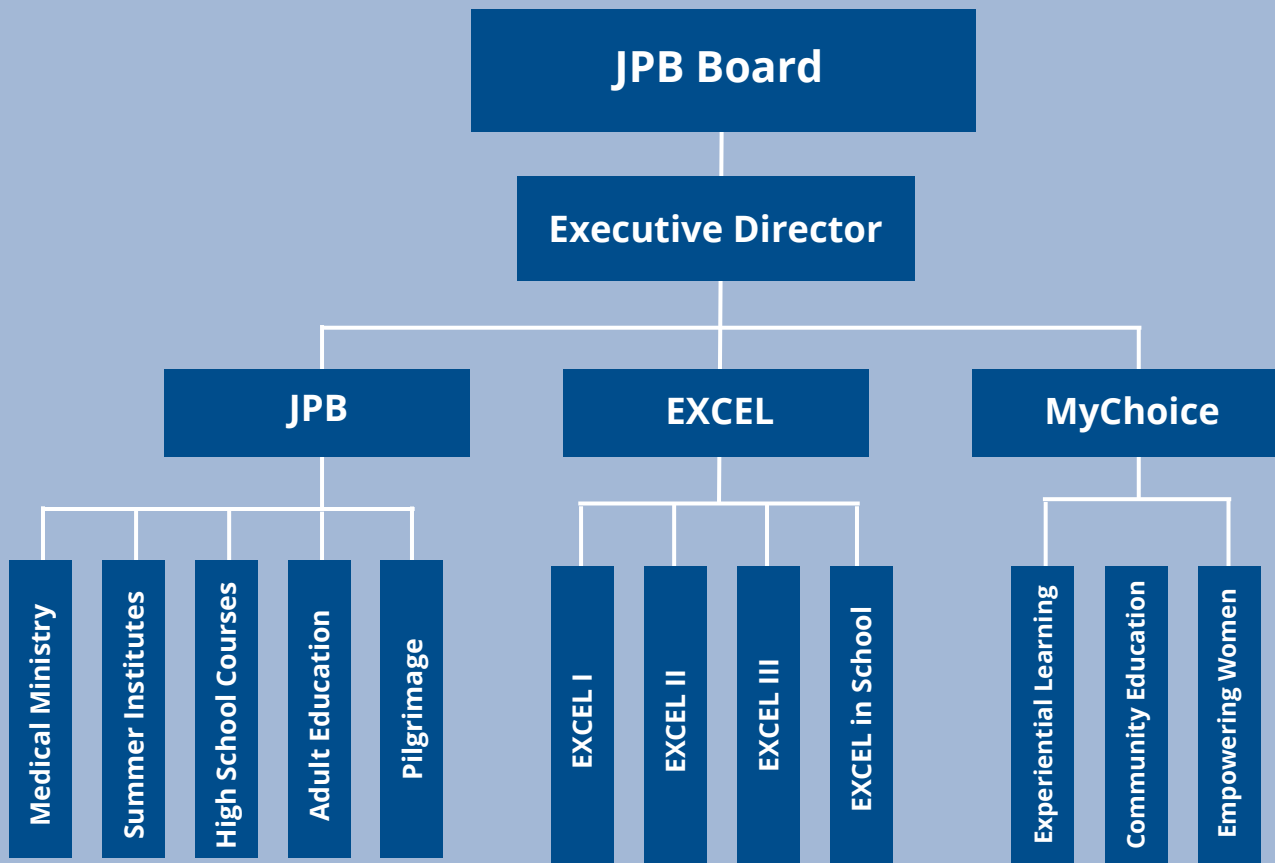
JPB Board

Executive Director

JPB

EXCEL

MyChoice

Medical Ministry

Summer Institutes

High School Courses

Adult Education

Pilgrimage

EXCEL I

EXCEL II

EXCEL III

EXCEL in School

Experiential Learning

Community Education

Empowering Women